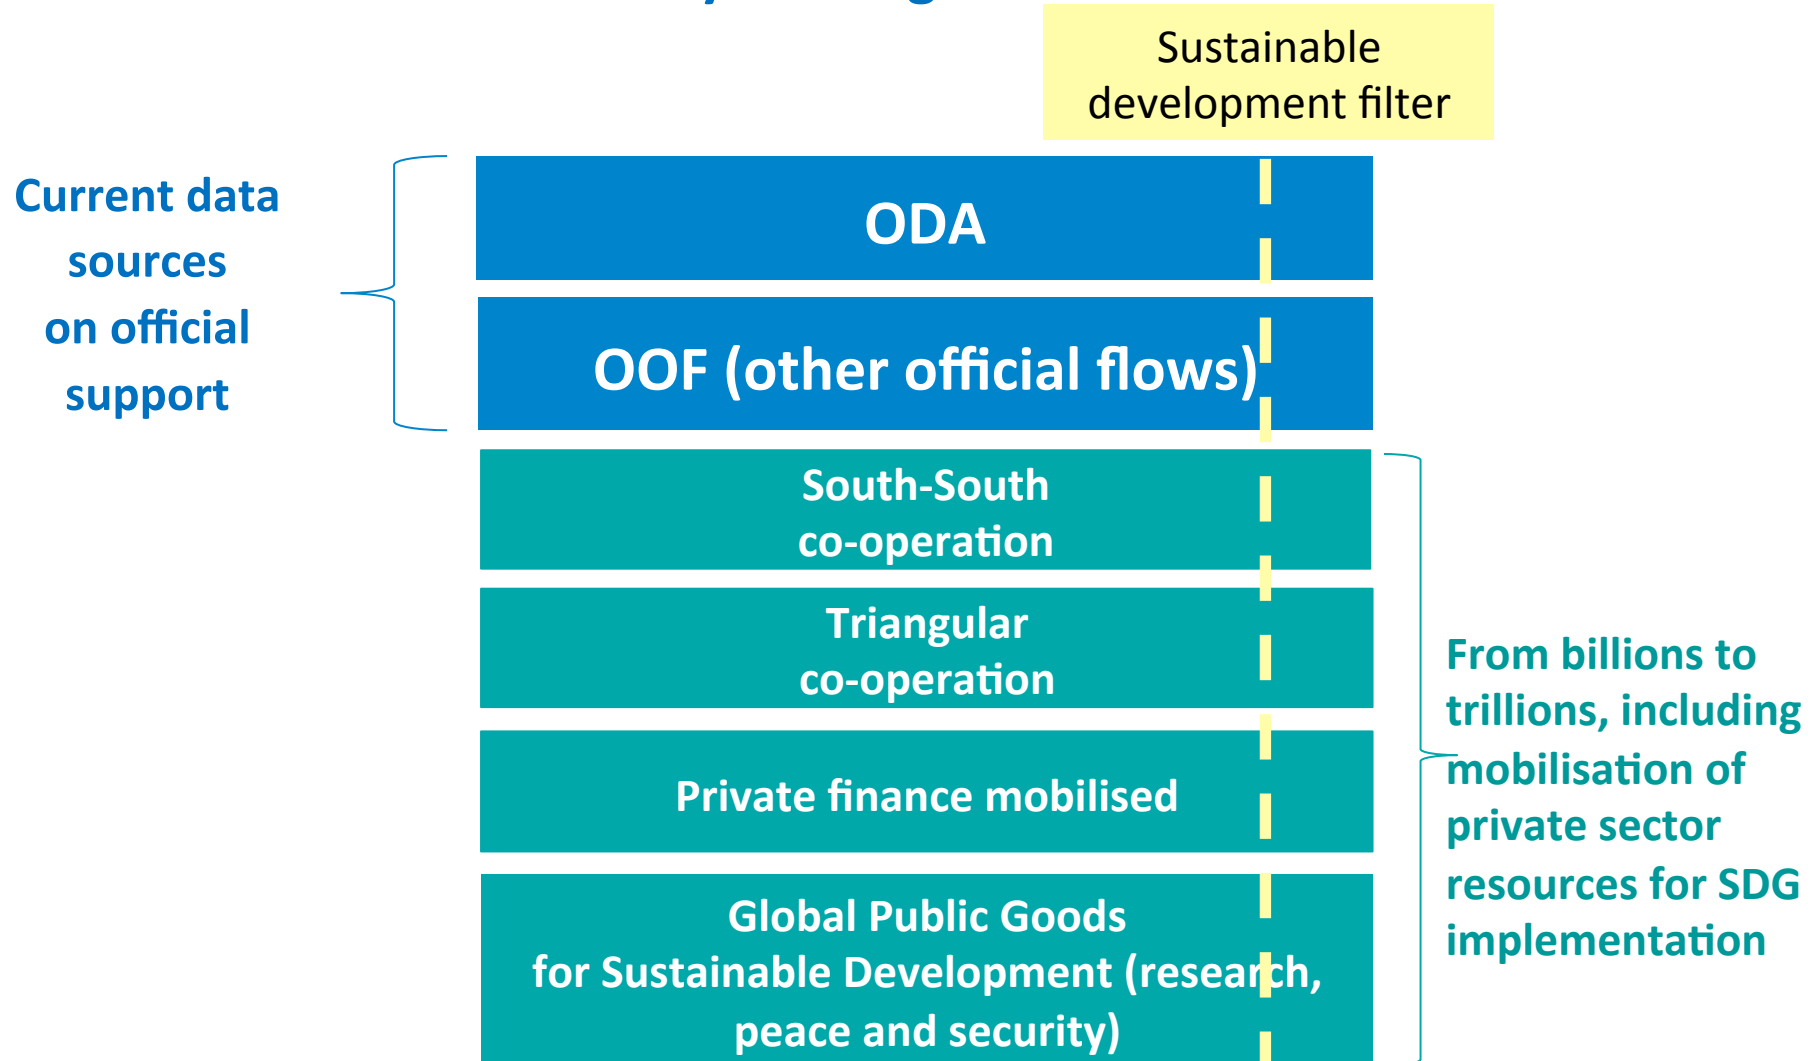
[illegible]

Sustainable development filter

Current data sources on official support

ODA

OOF (other official flows)

South-South co-operation

Triangular co-operation

Private finance mobilised

Global Public Goods for Sustainable Development (research, peace and security)

From billions to trillions, including mobilisation of private sector resources for SDG implementation